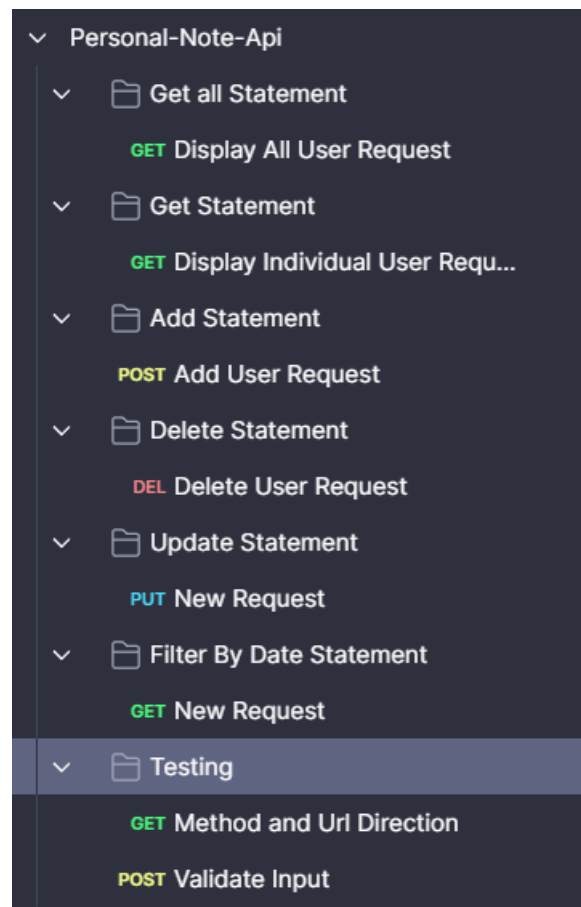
Personal-Note-Api
Get all Statement
GET Display All User Request
Get Statement
GET Display Individual User Requ...
Add Statement
POST Add User Request
Delete Statement
DEL Delete User Request
Update Statement
PUT New Request
Filter By Date Statement
GET New Request
Testing
GET Method and Url Direction
POST Validate Input